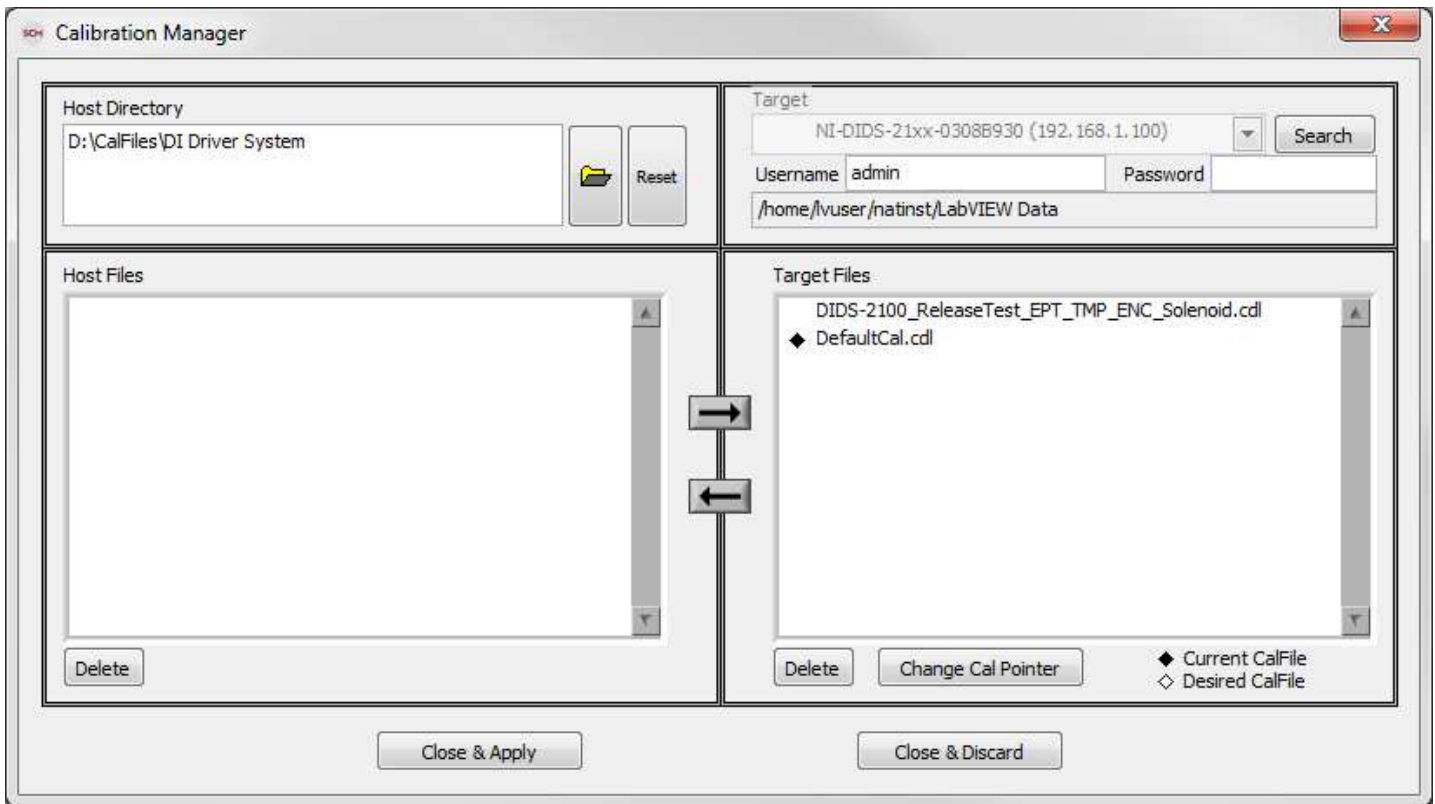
Calibration Manager

Host Directory
D:\CalFiles\DI Driver System
Reset

Target
NI-DIDS-21xx-0308B930 (192.168.1.100)
Search
Username admin
Password
/home/lvuser/natinst/LabVIEW Data

Host Files

Delete

Target Files
DIDS-2100_ReleaseTest_EPT_TMP_ENC_Solenoid.cdl
◆ DefaultCal.cdl

Delete
Change Cal Pointer
◆ Current CalFile
◇ Desired CalFile

Close & Apply
Close & Discard